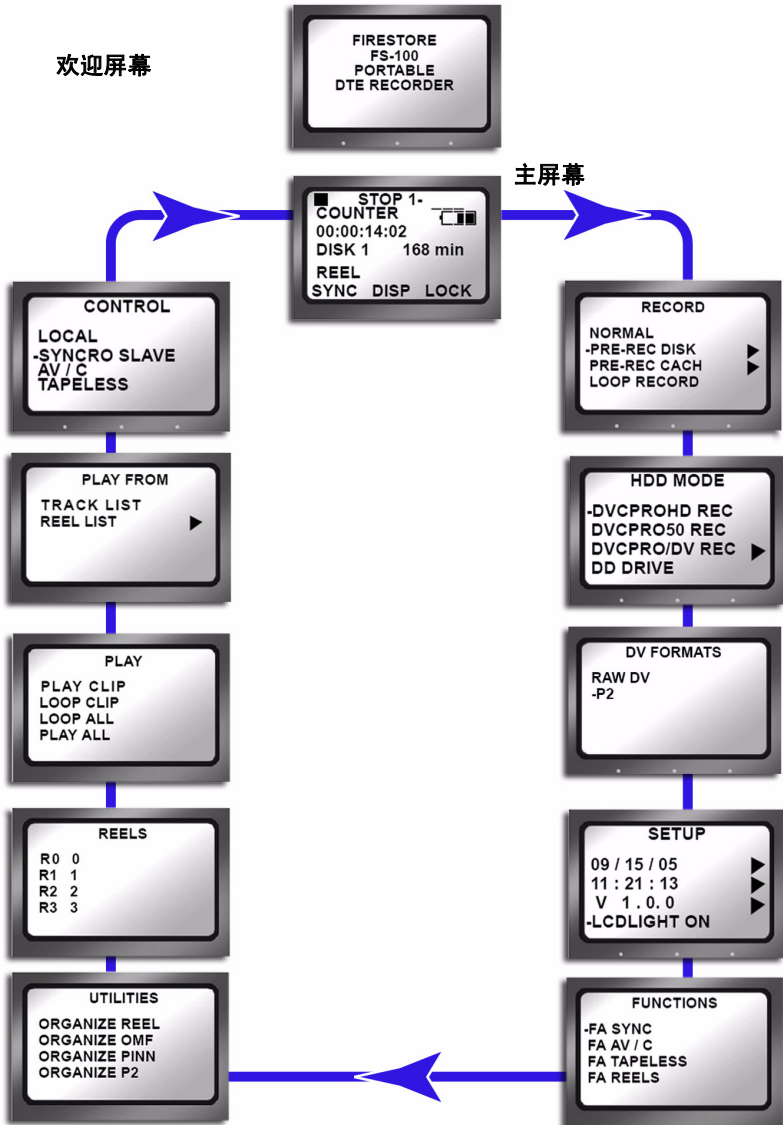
欢迎屏幕

FIRESTORE
FS-100
PORTABLE
DTE RECORDER

主屏幕

STOP 1-
COUNTER
00:00:14:02
DISK 1 168 min
REEL
SYNC DISP LOCK

RECORD
NORMAL
-PRE-REC DISK
PRE-REC CACH
LOOP RECORD

HDD MODE
-DVCPROHD REC
DVCPRO50 REC
DVCPRO/DV REC
DD DRIVE

DV FORMATS
RAW DV
-P2

SETUP
09 / 15 / 05
11 : 21 : 13
V 1.0.0
-LCDLIGHT ON

FUNCTIONS
-FA SYNC
FA AV / C
FA TAPELESS
FA REELS

UTILITIES
ORGANIZE REEL
ORGANIZE OMF
ORGANIZE PINN
ORGANIZE P2

REELS
R0 0
R1 1
R2 2
R3 3

PLAY
PLAY CLIP
LOOP CLIP
LOOP ALL
PLAY ALL

PLAY FROM
TRACK LIST
REEL LIST

CONTROL
LOCAL
-SYNCRO SLAVE
AV / C
TAPELESS